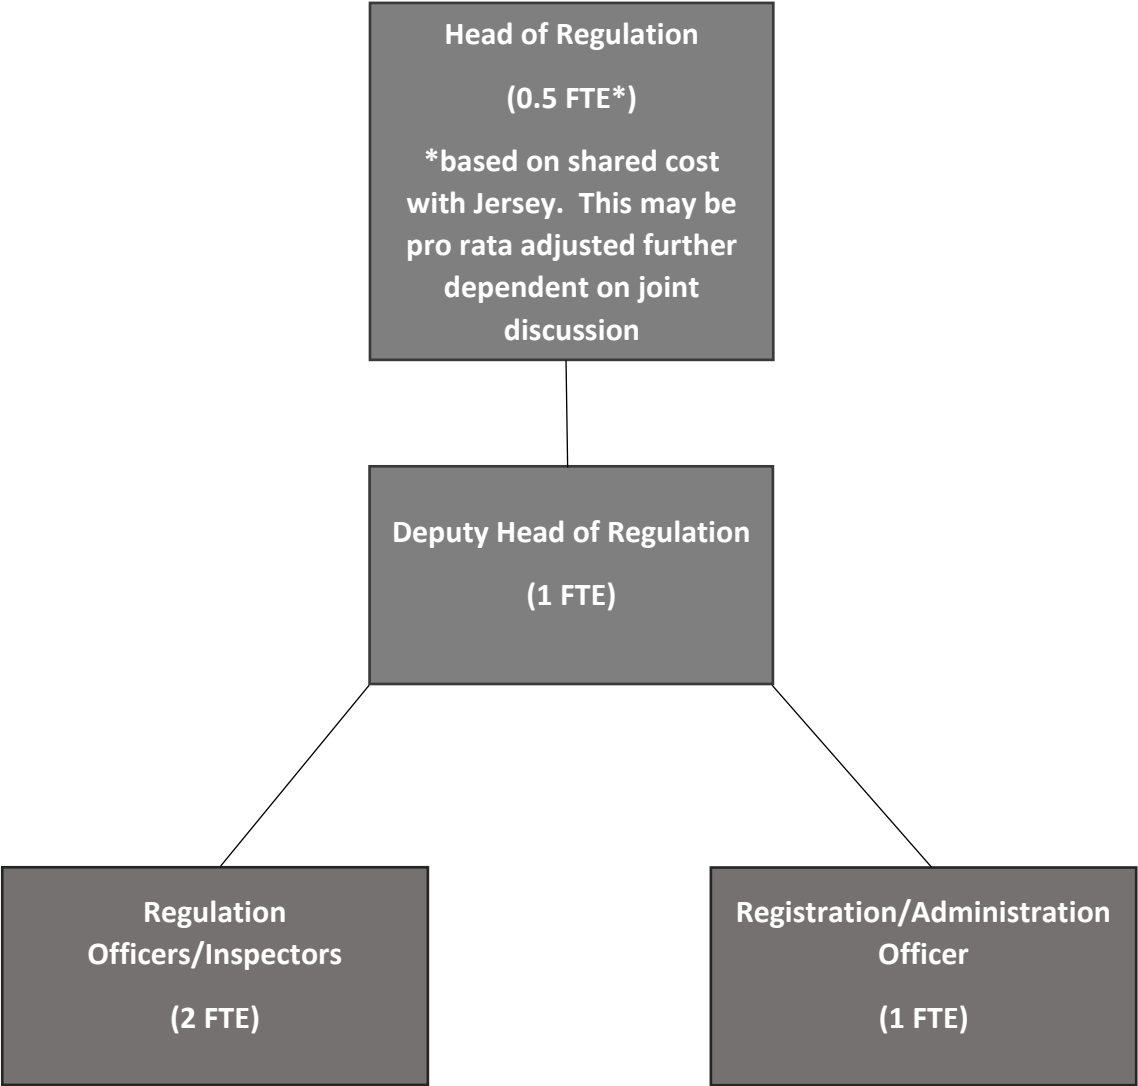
Head of Regulation

(0.5 FTE*)

*based on shared cost with Jersey.  This may be pro rata adjusted further dependent on joint discussion

Deputy Head of Regulation

(1 FTE)

Regulation Officers/Inspectors

(2 FTE)

Registration/Administration Officer

(1 FTE)